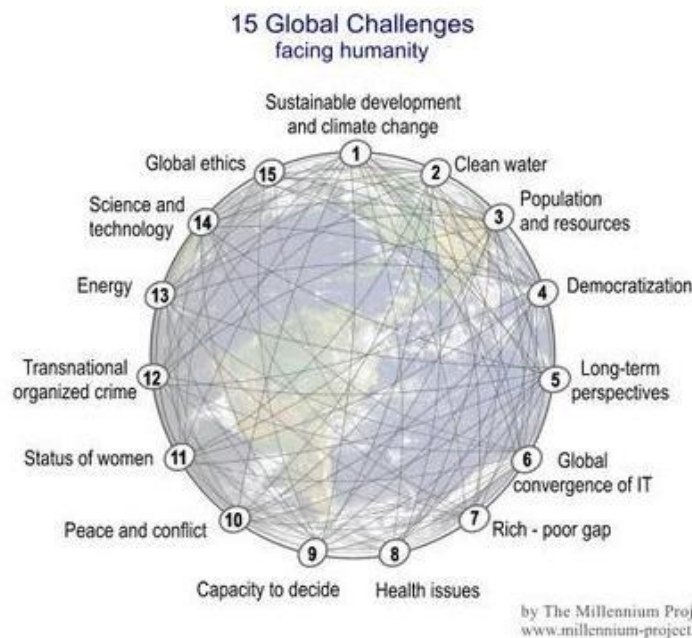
15 Global Challenges
facing humanity

1 Sustainable development and climate change
2 Clean water
3 Population and resources
4 Democratization
5 Long-term perspectives
6 Global convergence of IT
7 Rich - poor gap
8 Health issues
9 Capacity to decide
10 Peace and conflict
11 Status of women
12 Transnational organized crime
13 Energy
14 Science and technology
15 Global ethics

by The Millennium Proj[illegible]
www.millennium-project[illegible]